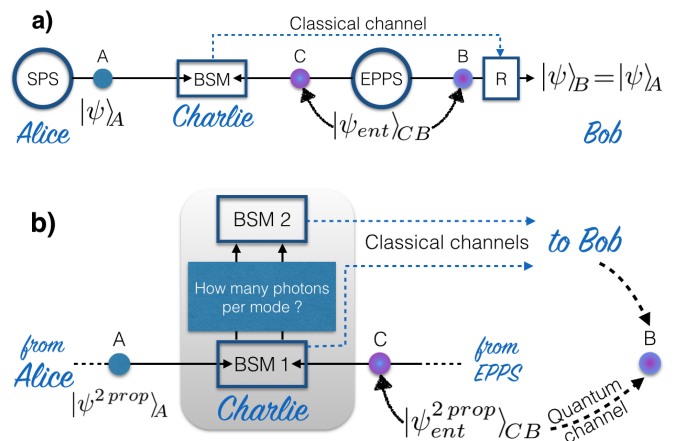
a)

Classical channel

SPS

A

BSM

C

EPPS

B

R

$|\psi\rangle_B = |\psi\rangle_A$

$|\psi\rangle_A$

Alice

Charlie

$|\psi_{ent}\rangle_{CB}$

Bob

b)

BSM 2

Classical channels

to Bob

How many photons per mode ?

from Alice

A

BSM 1

C

from EPPS

B

$|\psi^{2\,prop}\rangle_A$

Charlie

$|\psi_{ent}^{2\,prop}\rangle_{CB}$

Quantum channel